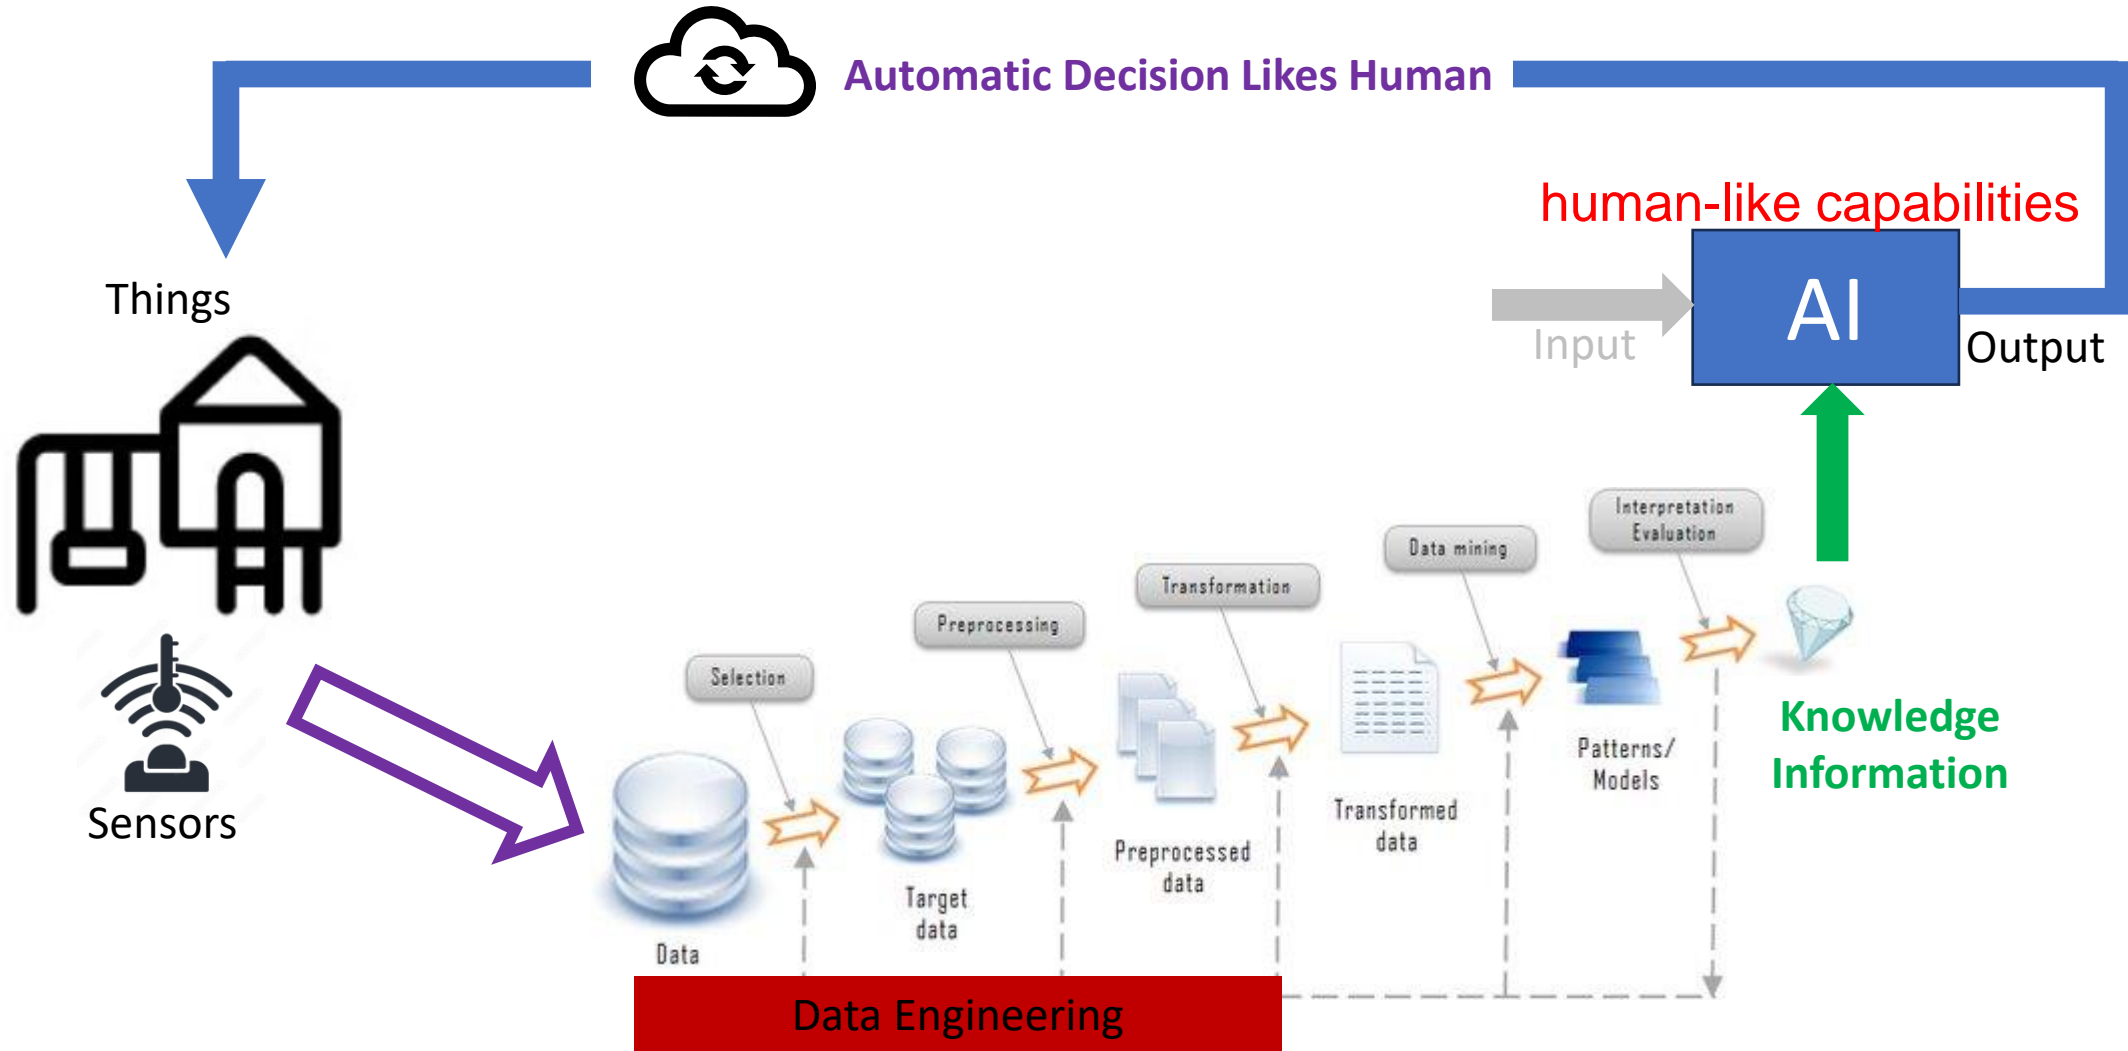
Automatic Decision Likes Human

human-like capabilities

Things

Input

AI

Output

Sensors

Selection

Preprocessing

Transformation

Data mining

Interpretation Evaluation

Data

Target data

Preprocessed data

Transformed data

Patterns/ Models

Knowledge Information

Data Engineering